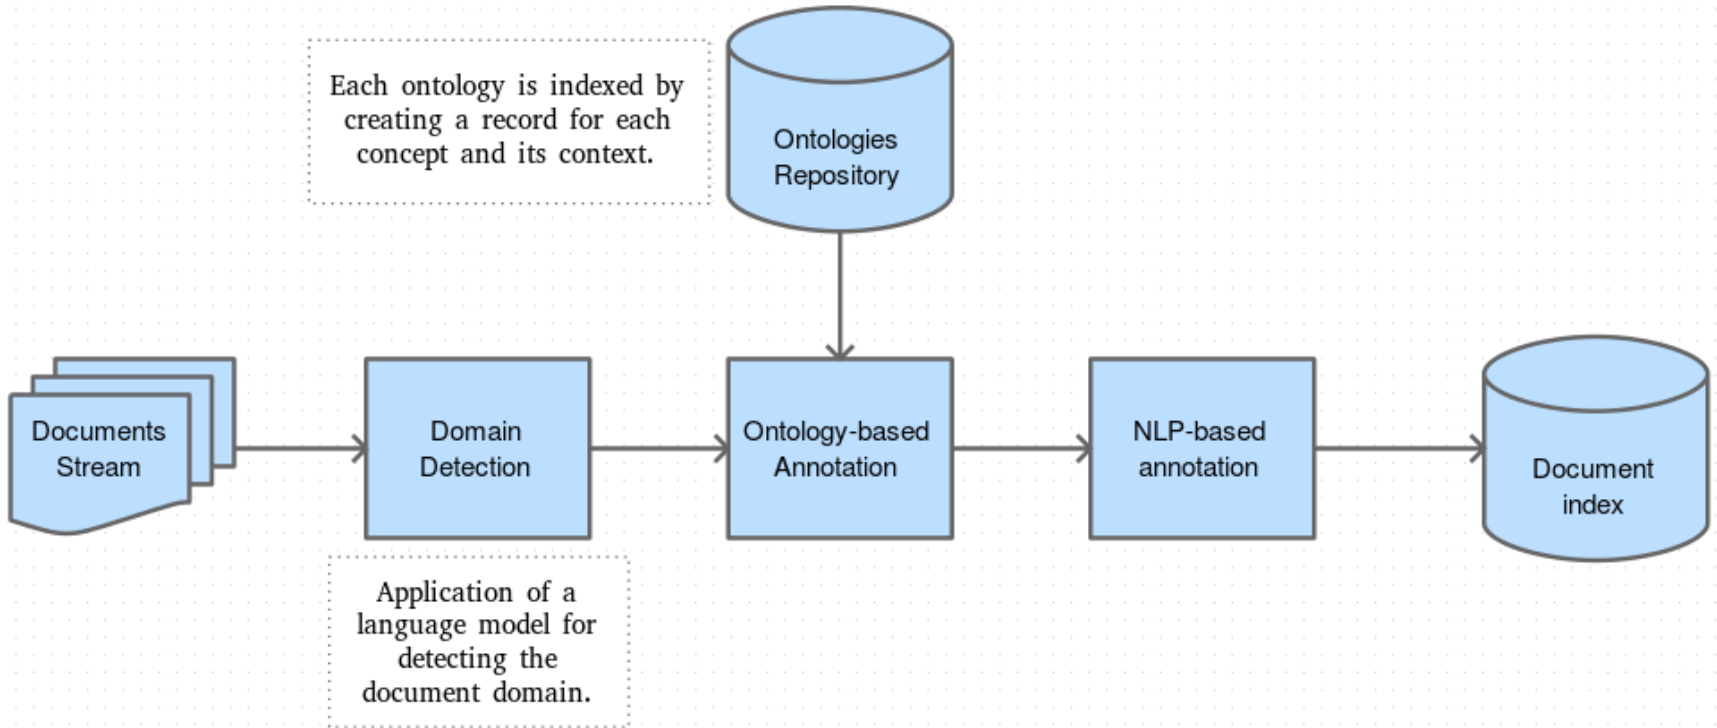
Each ontology is indexed by creating a record for each concept and its context.

Ontologies Repository

Documents Stream

Domain Detection

Ontology-based Annotation

NLP-based annotation

Document index

Application of a language model for detecting the document domain.